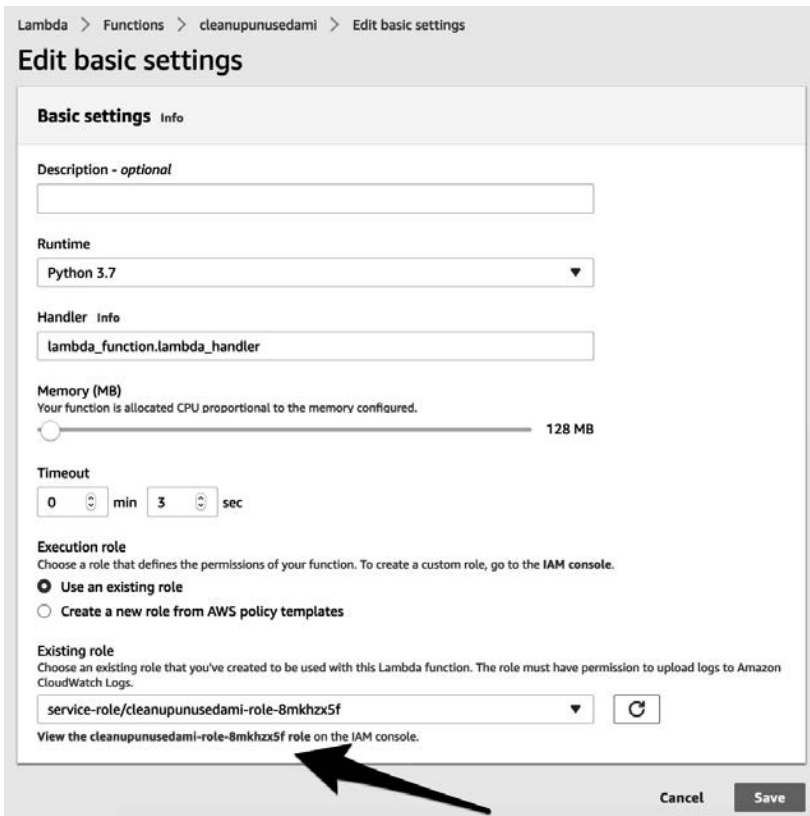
Lambda > Functions > cleanupunusedami > Edit basic settings

Edit basic settings

Basic settings Info

Description - optional

Runtime

Python 3.7

Handler Info

lambda_function.lambda_handler

Memory (MB)

Your function is allocated CPU proportional to the memory configured.

128 MB

Timeout

0 min 3 sec

Execution role

Choose a role that defines the permissions of your function. To create a custom role, go to the IAM console.

Use an existing role

Create a new role from AWS policy templates

Existing role

Choose an existing role that you've created to be used with this Lambda function. The role must have permission to upload logs to Amazon CloudWatch Logs.

service-role/cleanupunusedami-role-8mkhzx5f

View the cleanupunusedami-role-8mkhzx5f role on the IAM console.

Cancel Save